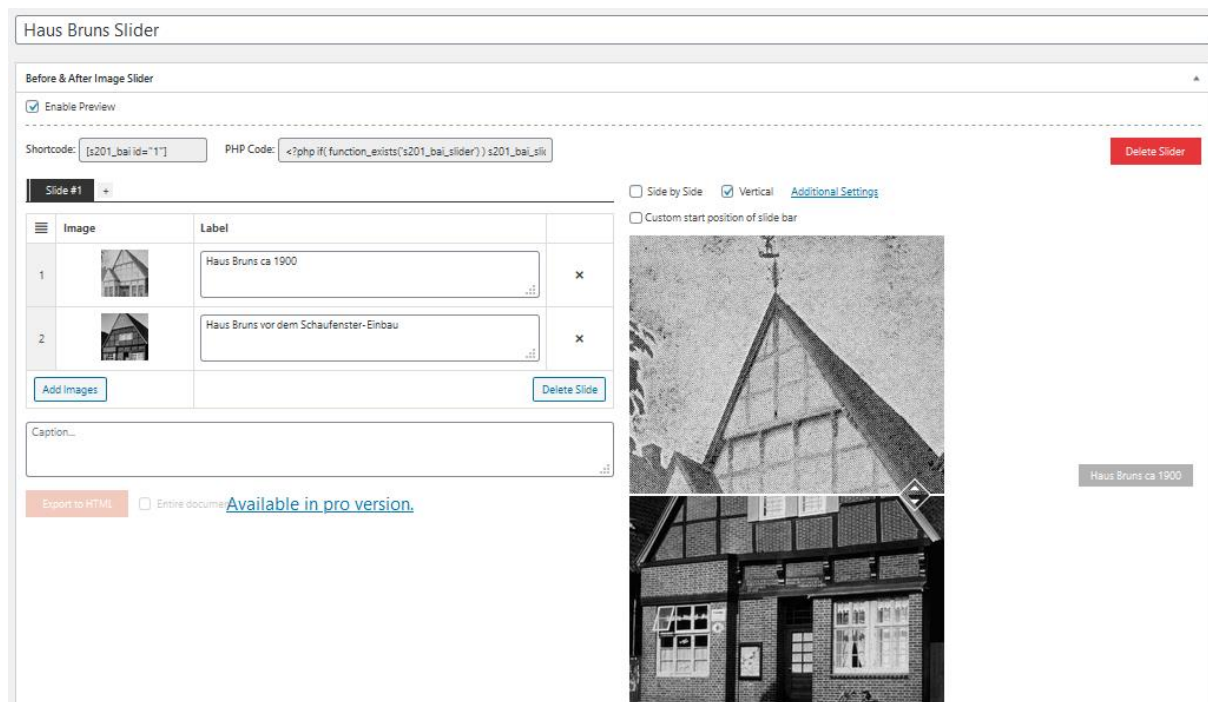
Haus Bruns Slider

Before & After Image Slider

Enable Preview

Shortcode: [s201_bai id="1"]

PHP Code: <?php if( function_exists('s201_bai_slider') ) s201_bai_sli

Delete Slider

Slide #1 +

Side by Side Vertical Additional Settings

Custom start position of slide bar

| | Image | Label | |
|---|---|---|---|
| 1 | | Haus Bruns ca 1900 | × |
| 2 | | Haus Bruns vor dem Schaufenster-Einbau | × |

Add Images

Delete Slide

Caption...

Export to HTML

Entire documen Available in pro version.

Haus Bruns ca 1900